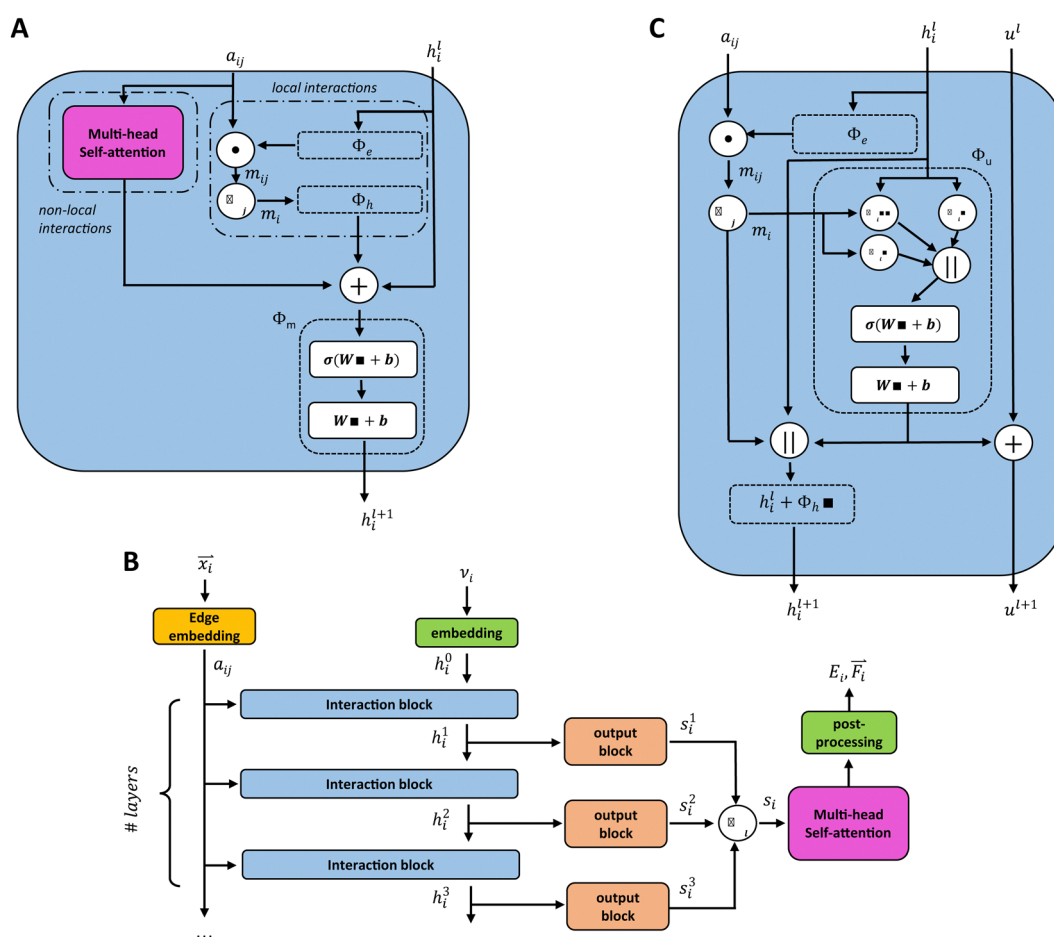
A

$a_{ij}$

$h_i^l$

local interactions

Multi-head Self-attention

non-local interactions

$\Phi_e$

$m_{ij}$

$m_i$

$\Phi_h$

$+$

$\Phi_m$

$\sigma(W\blacksquare + b)$

$W\blacksquare + b$

$h_i^{l+1}$

C

$a_{ij}$

$h_i^l$

$u^l$

$\Phi_e$

$\Phi_u$

$m_{ij}$

$m_i$

$||$

$\sigma(W\blacksquare + b)$

$W\blacksquare + b$

$||$

$+$

$h_i^l + \Phi_h\blacksquare$

$h_i^{l+1}$

$u^{l+1}$

B

$\vec{x_i}$

Edge embedding

$a_{ij}$

$\nu_i$

embedding

$h_i^0$

Interaction block

$h_i^1$

output block

$s_i^1$

# layers

Interaction block

$h_i^2$

output block

$s_i^2$

$s_i$

Multi-head Self-attention

post-processing

$E_i, \vec{F_i}$

Interaction block

$h_i^3$

output block

$s_i^3$

...